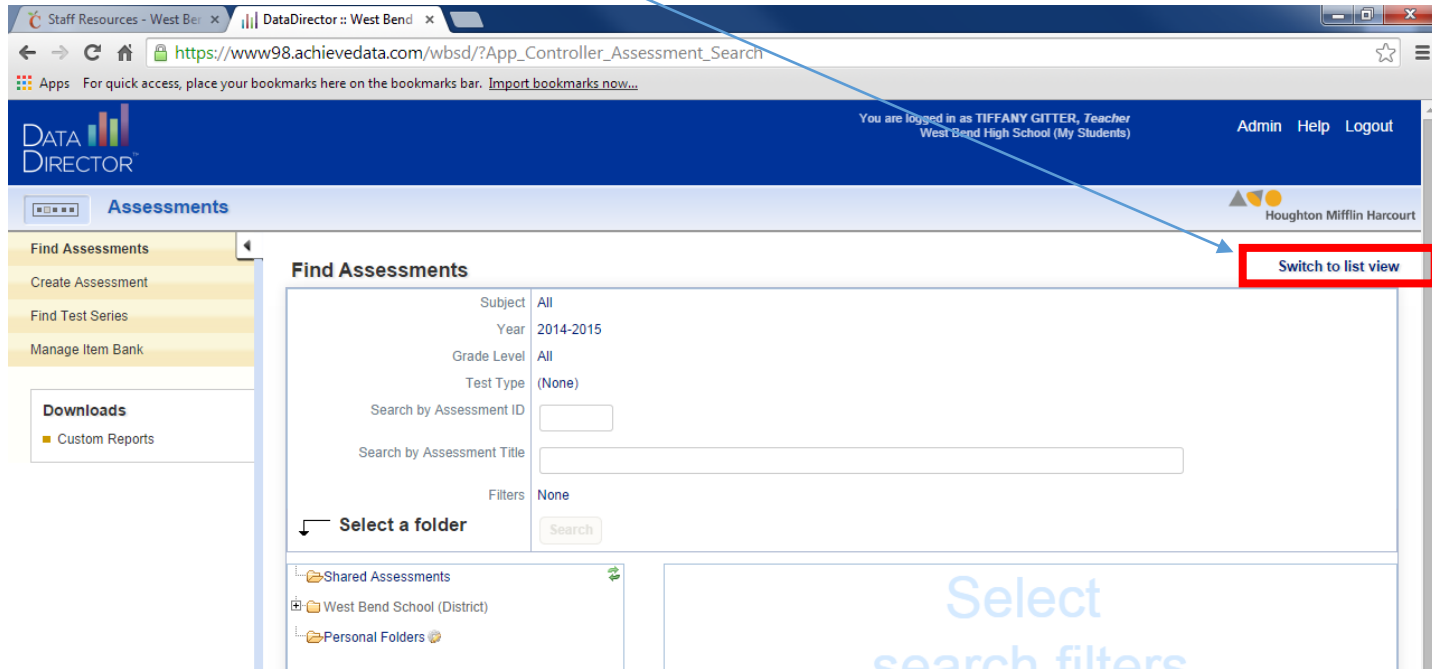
Staff Resources - West Ber ×
DataDirector :: West Bend ×

https://www98.achievedata.com/wbsd/?App_Controller_Assessment_Search

Apps For quick access, place your bookmarks here on the bookmarks bar. Import bookmarks now...

DATA DIRECTOR™

You are logged in as TIFFANY GITTER, Teacher
West Bend High School (My Students)

Admin Help Logout

Assessments

Houghton Mifflin Harcourt

Find Assessments
Create Assessment
Find Test Series
Manage Item Bank

Downloads
Custom Reports

Find Assessments

Switch to list view

Subject All
Year 2014-2015
Grade Level All
Test Type (None)
Search by Assessment ID
Search by Assessment Title
Filters None

Select a folder

Search

Shared Assessments
West Bend School (District)
Personal Folders

Select
search filters